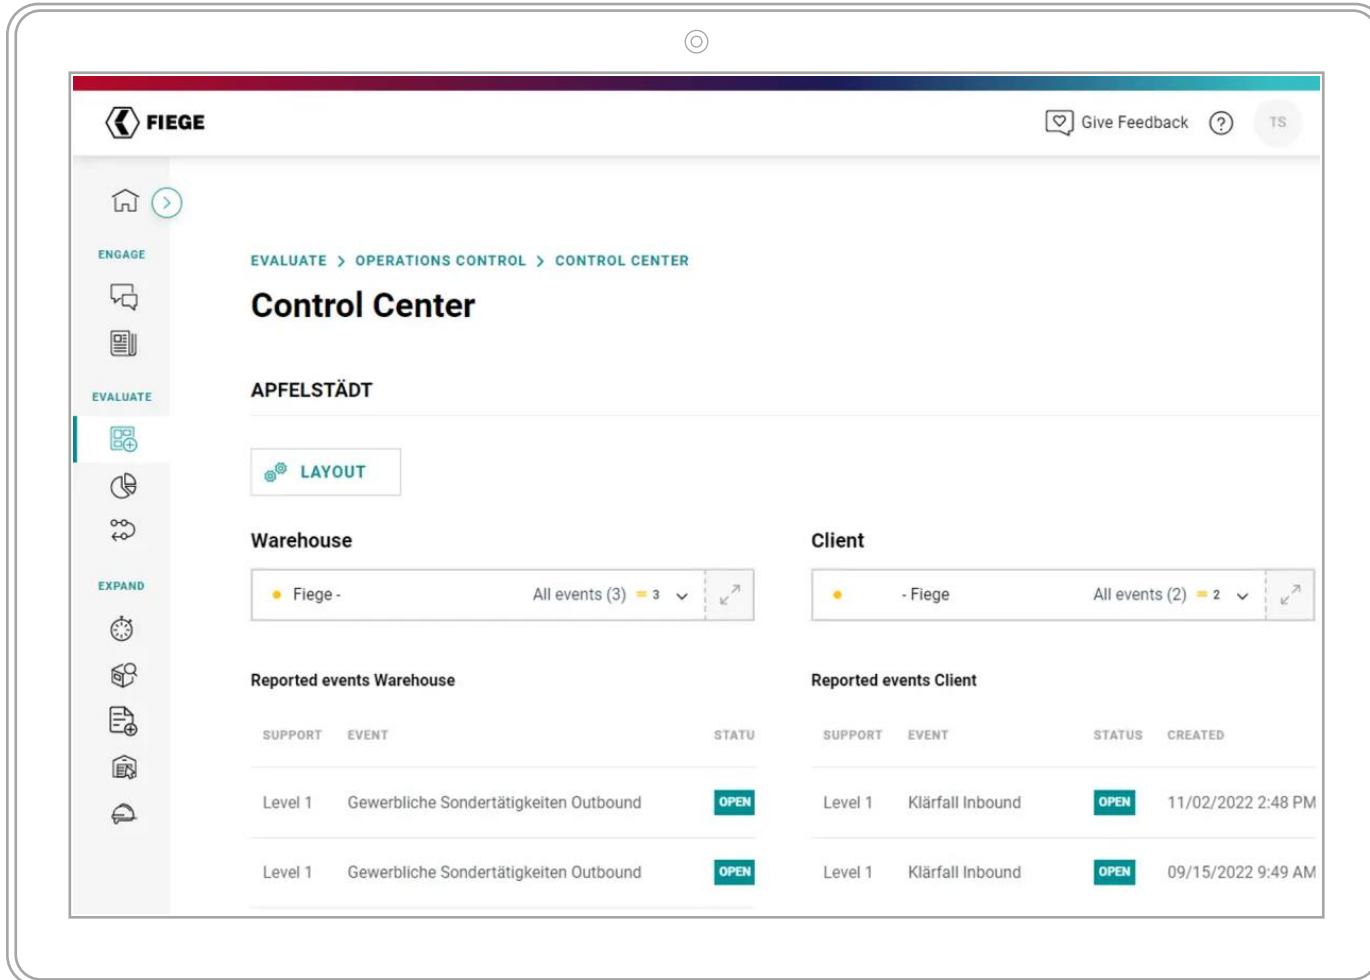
FIEGE

Give Feedback ? TS

ENGAGE

EVALUATE

EXPAND

EVALUATE > OPERATIONS CONTROL > CONTROL CENTER

Control Center

APFELSTÄDT

LAYOUT

Warehouse

Fiege - All events (3) 3

Client

- Fiege All events (2) 2

Reported events Warehouse

| SUPPORT | EVENT | STATU |
|---|---|---|
| Level 1 | Gewerbliche Sondertätigkeiten Outbound | OPEN |
| Level 1 | Gewerbliche Sondertätigkeiten Outbound | OPEN |

Reported events Client

| SUPPORT | EVENT | STATUS | CREATED |
|---|---|---|---|
| Level 1 | Klärfall Inbound | OPEN | 11/02/2022 2:48 PM |
| Level 1 | Klärfall Inbound | OPEN | 09/15/2022 9:49 AM |